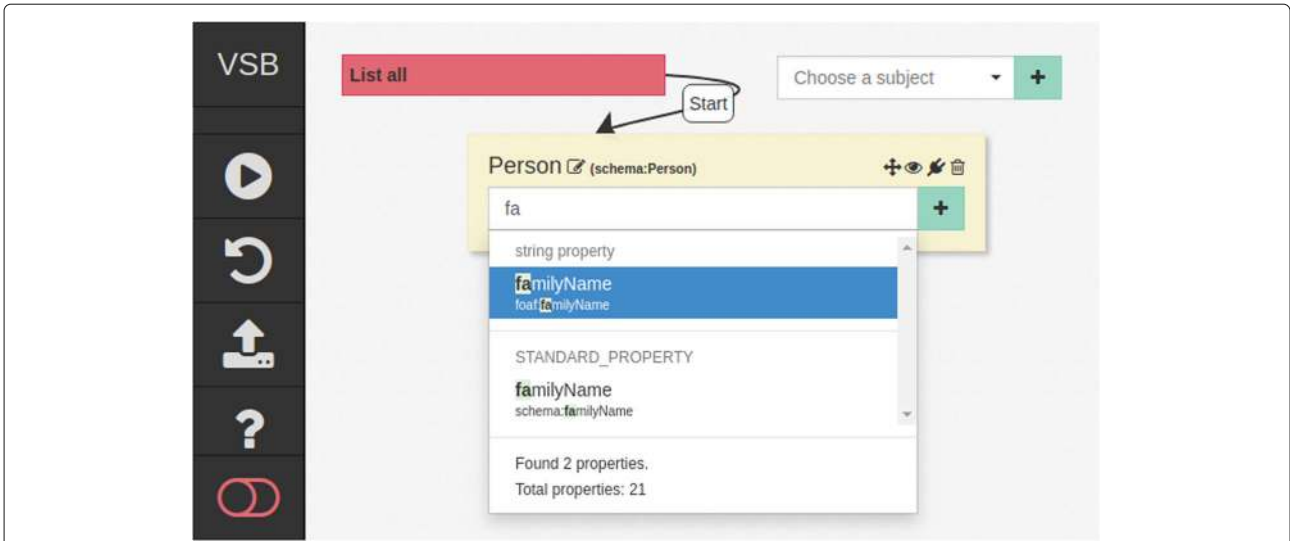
VSB

List all

Start

Choose a subject

+

Person (schema:Person)

fa

+

string property

familyName
foaf:familyName

STANDARD_PROPERTY

familyName
schema:familyName

Found 2 properties.
Total properties: 21

?